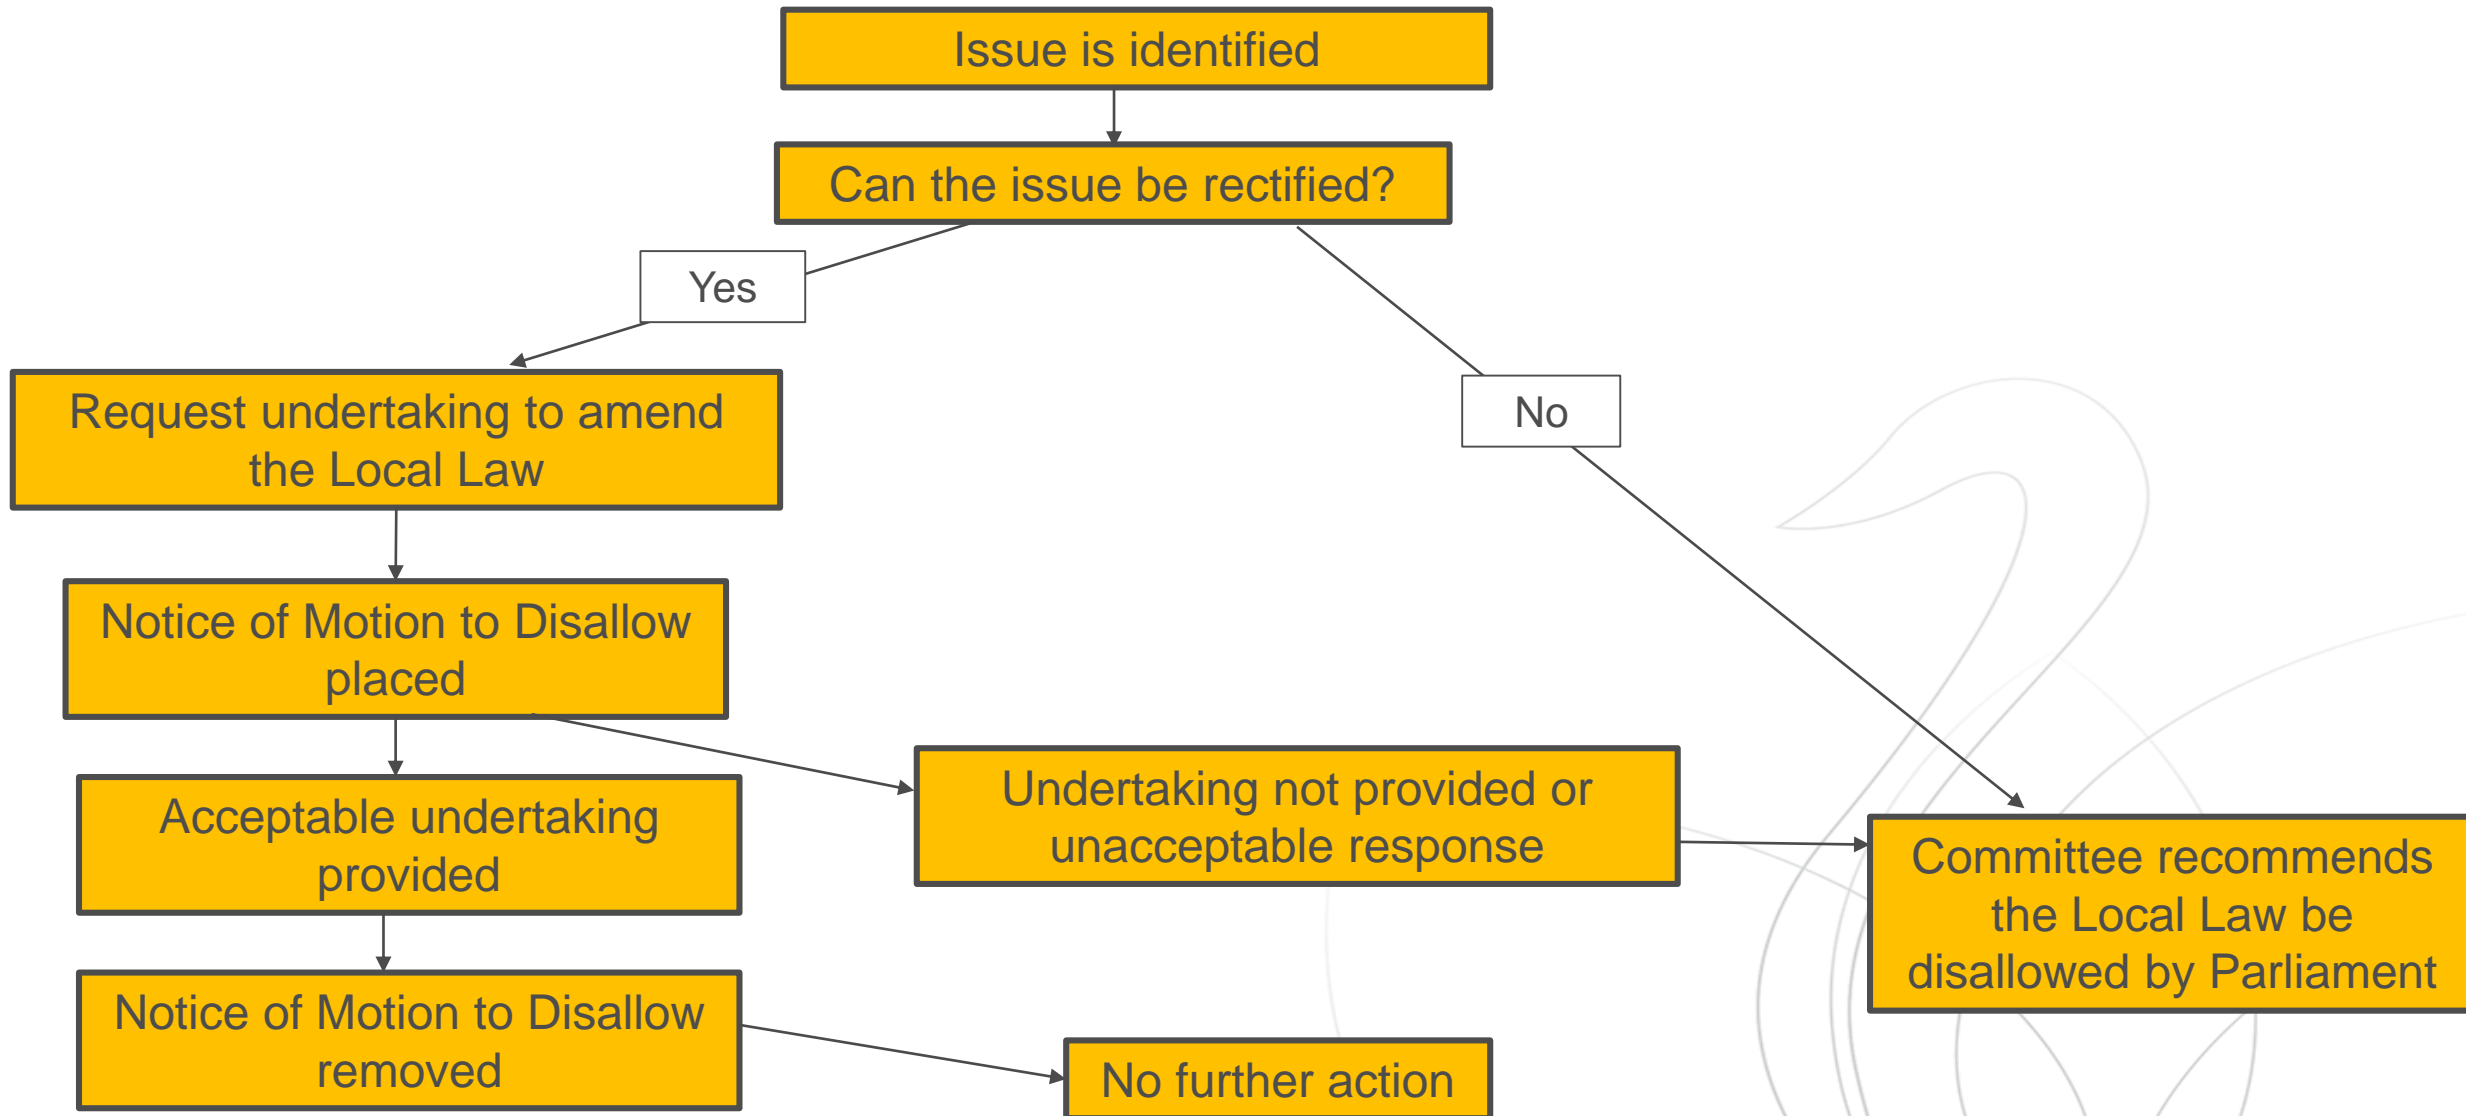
Issue is identified

Can the issue be rectified?

Yes

No

Request undertaking to amend the Local Law

Notice of Motion to Disallow placed

Acceptable undertaking provided

Notice of Motion to Disallow removed

Undertaking not provided or unacceptable response

Committee recommends the Local Law be disallowed by Parliament

No further action